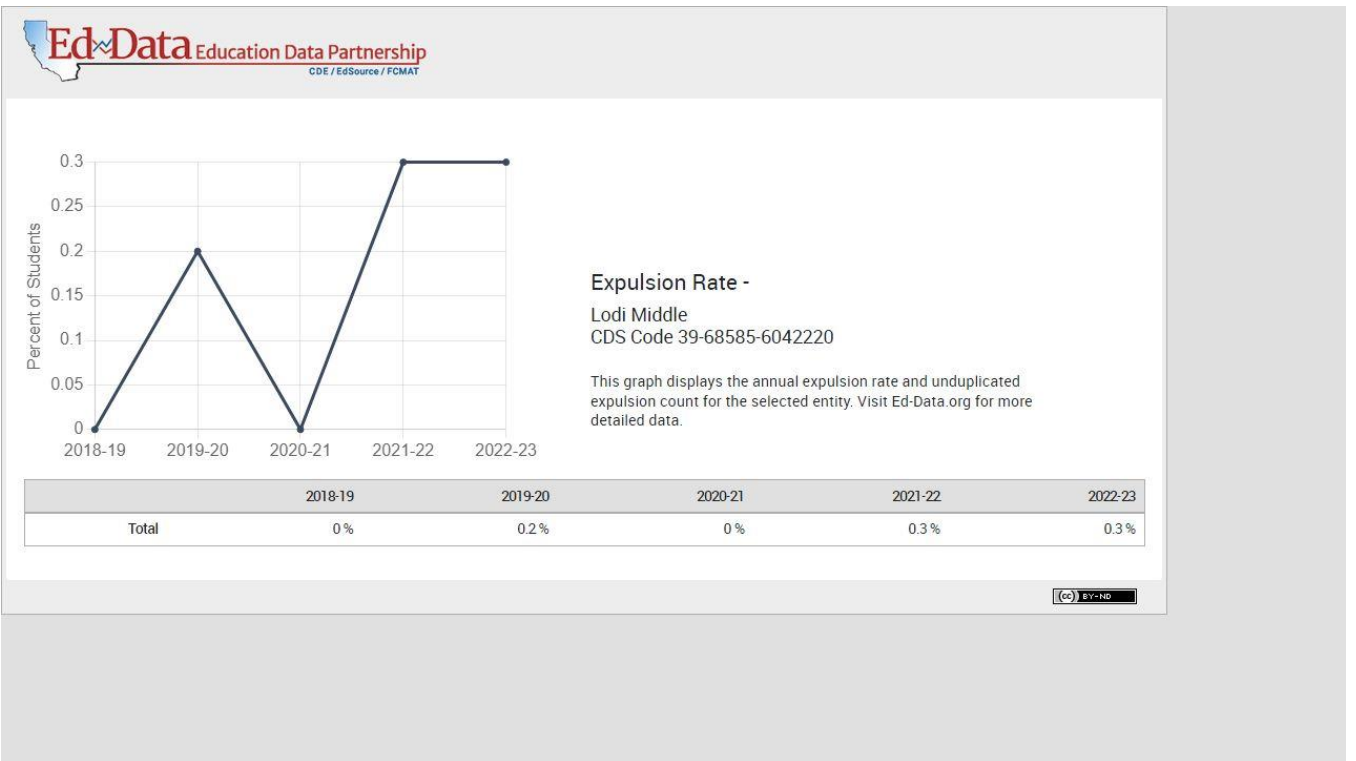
Ed-Data Education Data Partnership
CDE / EdSource / FCMAT

0.3
0.25
0.2
0.15
0.1
0.05
0
Percent of Students
2018-19 2019-20 2020-21 2021-22 2022-23

Expulsion Rate -

Lodi Middle
CDS Code 39-68585-6042220

This graph displays the annual expulsion rate and unduplicated expulsion count for the selected entity. Visit Ed-Data.org for more detailed data.

| | 2018-19 | 2019-20 | 2020-21 | 2021-22 | 2022-23 |
|---|---|---|---|---|---|
| Total | 0 % | 0.2 % | 0 % | 0.3 % | 0.3 % |

(cc) BY-ND